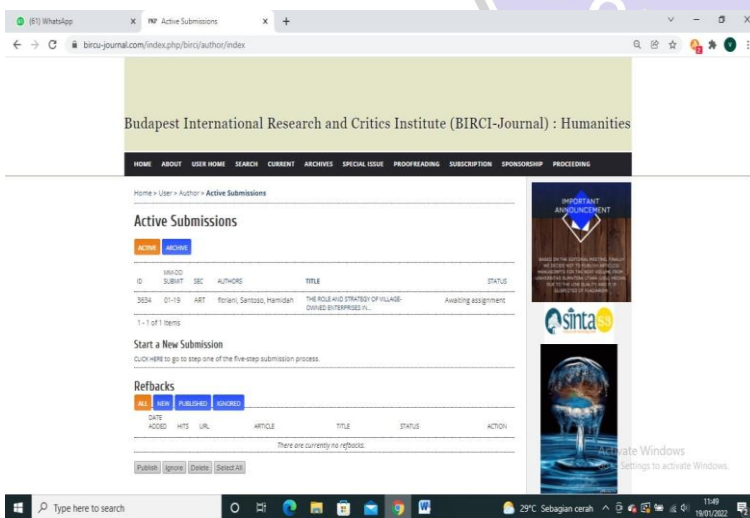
(61) WhatsApp
Active Submissions
birciu-journal.com/index.php/birci/author/index

Budapest International Research and Critics Institute (BIRCI-Journal) : Humanities

HOME ABOUT USER HOME SEARCH CURRENT ARCHIVES SPECIAL ISSUE PROOFREADING SUBSCRIPTION SPONSORSHIP PROCEEDING

Home > User > Author > Active Submissions

Active Submissions

ACTIVE ARCHIVE

| ID | MM-DD SUBMIT | SEC | AUTHORS | TITLE | STATUS |
|---|---|---|---|---|---|
| 3634 | 01-19 | ART | Fitriani, Santoso, Hamidah | THE ROLE AND STRATEGY OF VILLAGE-OWNED ENTERPRISES IN... | Awaiting assignment |

1 - 1 of 1 Items

Start a New Submission
CLICK HERE to go to step one of the five-step submission process.

Refbacks
ALL NEW PUBLISHED IGNORED

| DATE ADDED | HITS | URL | ARTICLE | TITLE | STATUS | ACTION |
|---|---|---|---|---|---|---|
| There are currently no refbacks. | | | | | | |

Publish Ignore Delete Select All

IMPORTANT ANNOUNCEMENT
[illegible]

sinta

Activate Windows
Go to Settings to activate Windows.

Type here to search
29°C Sebagian cerah
11:49
19/01/2022